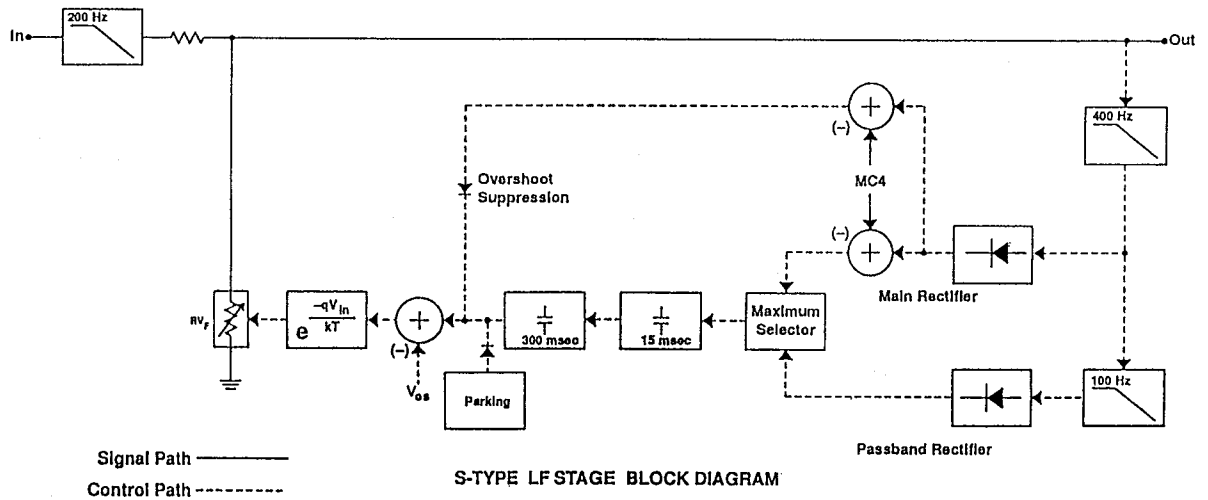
In
200 Hz
Out
400 Hz
(−)
MC4
Overshoot Suppression
(−)
Main Rectifier
$RV_F$
$e^{\frac{-qV_{in}}{kT}}$
(−)
$V_{os}$
Parking
300 msec
15 msec
Maximum Selector
100 Hz
Passband Rectifier
Signal Path
Control Path
S-TYPE LF STAGE BLOCK DIAGRAM